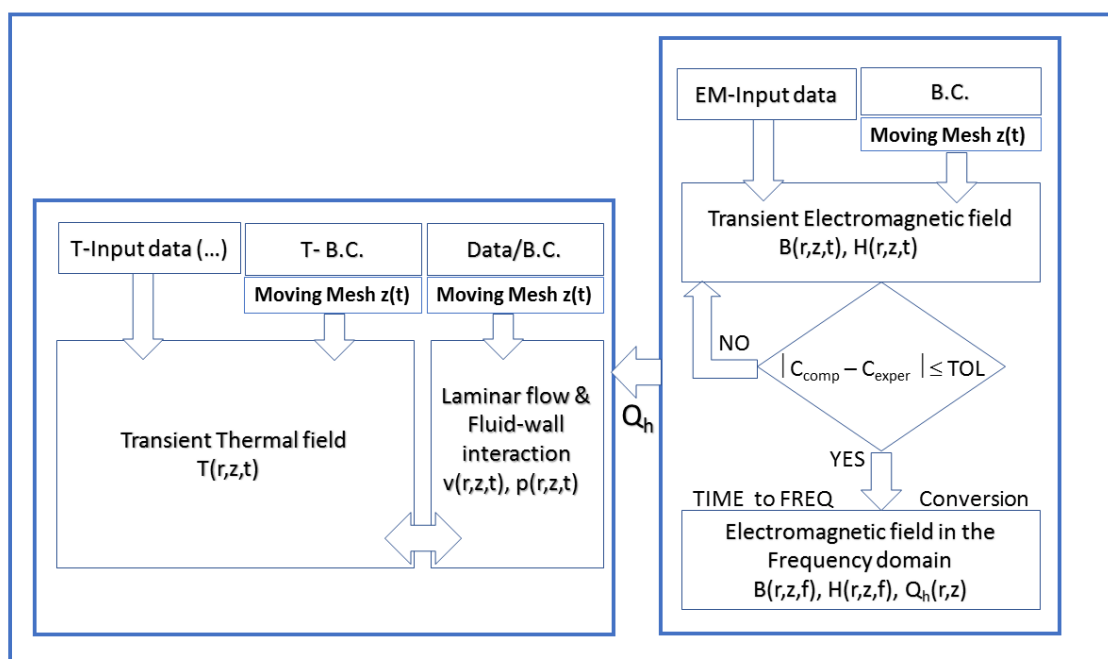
EM-Input data

B.C.

Moving Mesh z(t)

Transient Electromagnetic field
B(r,z,t), H(r,z,t)

NO

$|C_{comp} - C_{exper}| \leq TOL$

YES

TIME to FREQ Conversion

Electromagnetic field in the Frequency domain
B(r,z,f), H(r,z,f), $Q_h$(r,z)

$Q_h$

T-Input data (…)

T- B.C.

Moving Mesh z(t)

Data/B.C.

Moving Mesh z(t)

Transient Thermal field
T(r,z,t)

Laminar flow & Fluid-wall interaction
v(r,z,t), p(r,z,t)